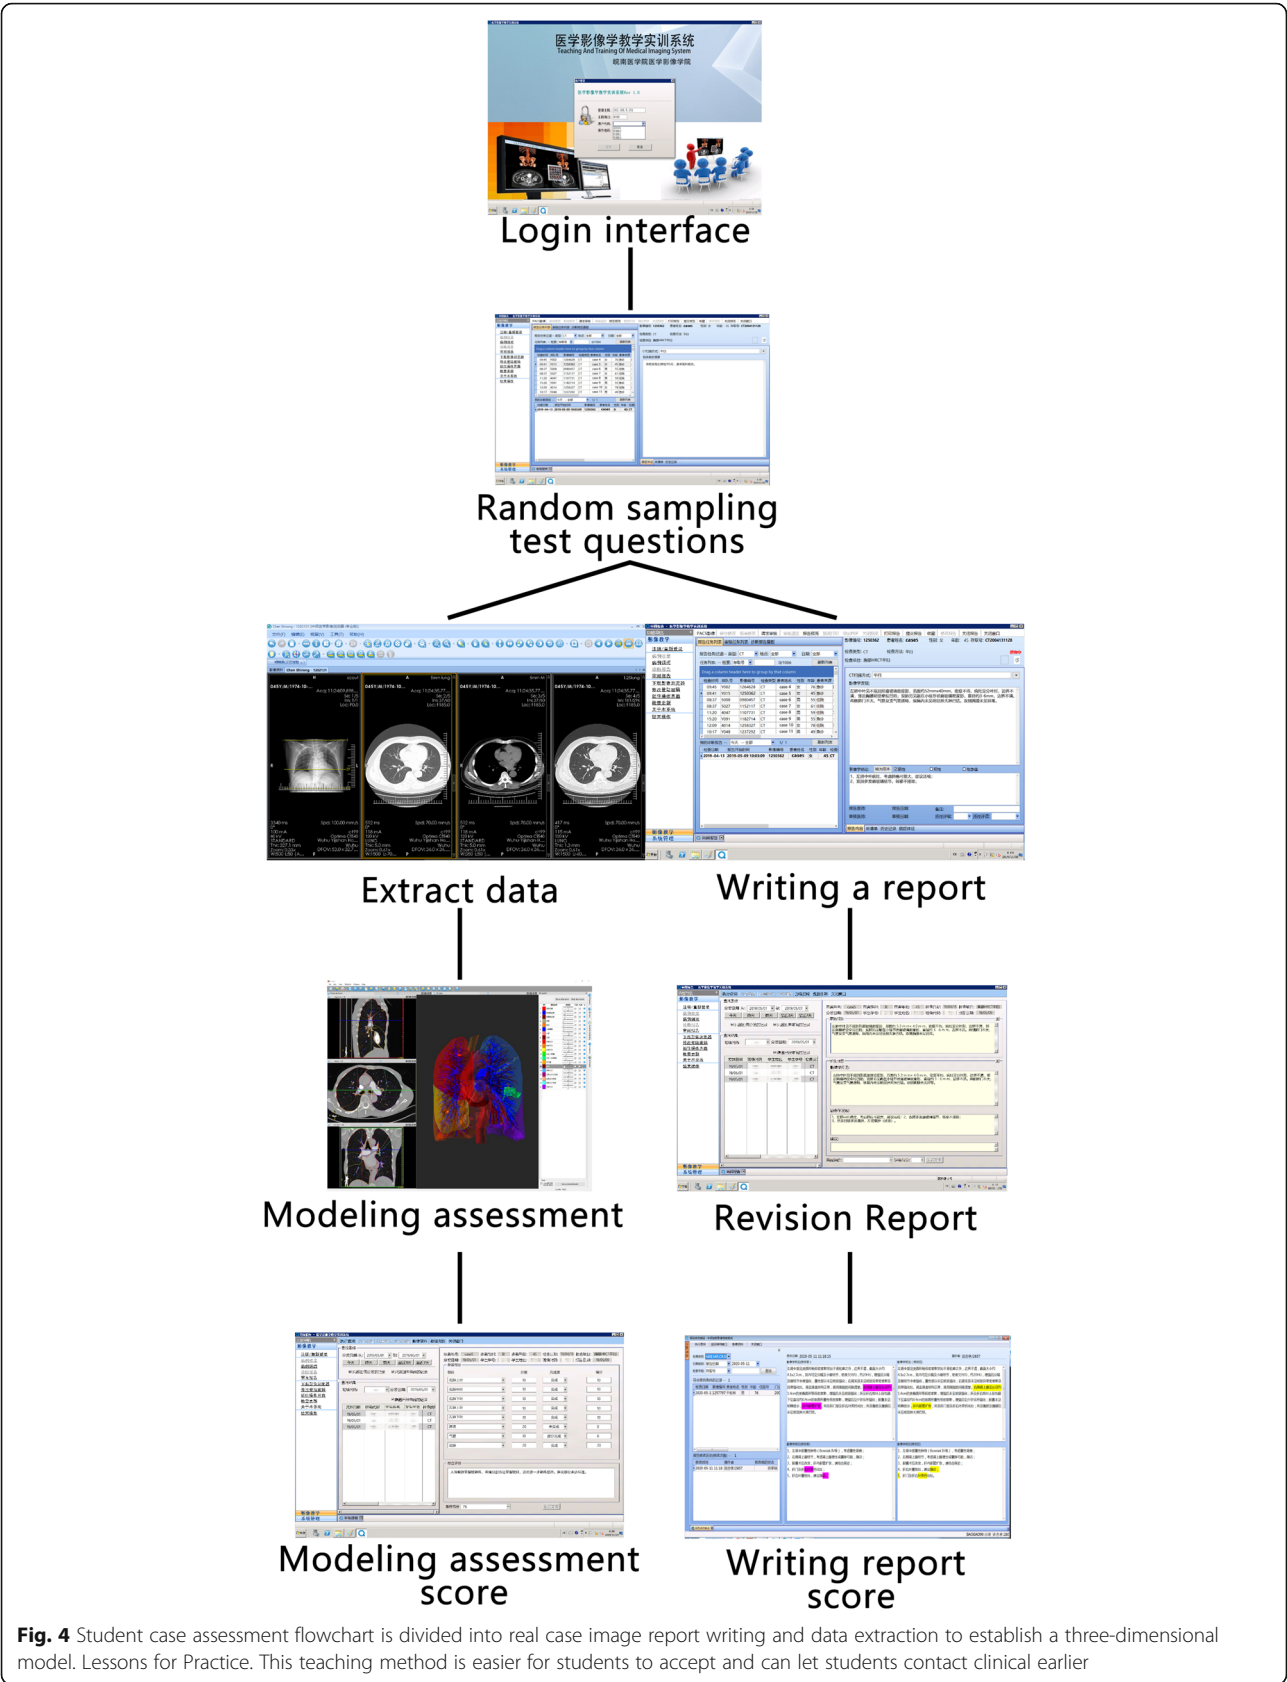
医学影像学教学实训系统
Teaching And Training Of Medical Imaging System
皖南医学院医学影像学院

Login interface

Random sampling test questions

Extract data

Writing a report

Modeling assessment

Revision Report

Modeling assessment score

Writing report score

Fig. 4 Student case assessment flowchart is divided into real case image report writing and data extraction to establish a three-dimensional model. Lessons for Practice. This teaching method is easier for students to accept and can let students contact clinical earlier